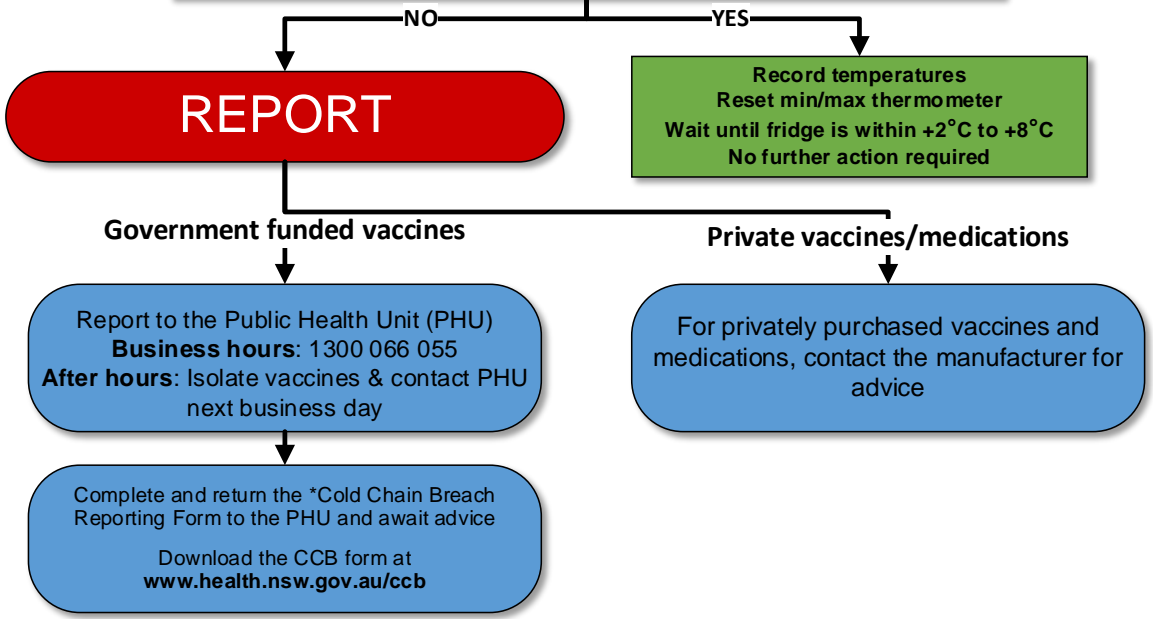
NO

YES

REPORT

Record temperatures
Reset min/max thermometer
Wait until fridge is within +2°C to +8°C
No further action required

Government funded vaccines

Private vaccines/medications

Report to the Public Health Unit (PHU)
**Business hours**: 1300 066 055
**After hours**: Isolate vaccines & contact PHU next business day

For privately purchased vaccines and medications, contact the manufacturer for advice

Complete and return the *Cold Chain Breach Reporting Form to the PHU and await advice

Download the CCB form at
**www.health.nsw.gov.au/ccb**